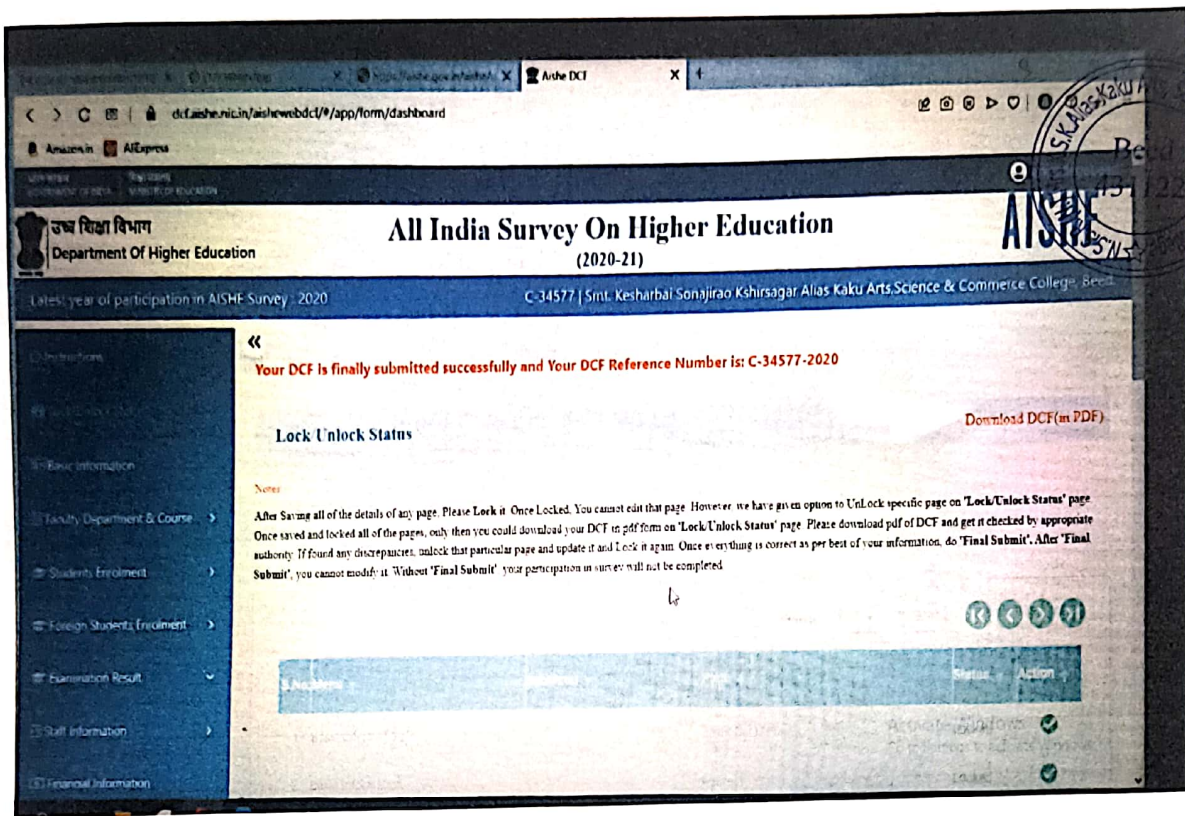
Aishe DCF

dcf.aishe.nic.in/aishewebdcf/#/app/form/dashboard

Amazon.in AliExpress

उच्च शिक्षा विभाग
Department Of Higher Education

All India Survey On Higher Education
(2020-21)

AISHE

Latest year of participation in AISHE Survey : 2020

C-34577 | Smt. Kesharbai Sonajirao Kshirsagar Alias Kaku Arts,Science & Commerce College, Beed

Instructions

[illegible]

Basic Information

Faculty Department & Course

Students Enrolment

Foreign Students Enrolment

Examination Result

Staff Information

Financial Information

«

Your DCF is finally submitted successfully and Your DCF Reference Number is: C-34577-2020

Download DCF(in PDF)

Lock Unlock Status

Notes

After Saving all of the details of any page, Please Lock it. Once Locked, You cannot edit that page. However, we have given option to UnLock specific page on 'Lock/Unlock Status' page. Once saved and locked all of the pages, only then you could download your DCF in pdf form on 'Lock/Unlock Status' page. Please download pdf of DCF and get it checked by appropriate authority. If found any discrepancies, unlock that particular page and update it and Lock it again. Once everything is correct as per best of your information, do 'Final Submit'. After 'Final Submit', you cannot modify it. Without 'Final Submit', your participation in survey will not be completed.

| S.No | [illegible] | Page | Status | Action |
|---|---|---|---|---|

S.K. Alias Kaku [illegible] Beed 431122